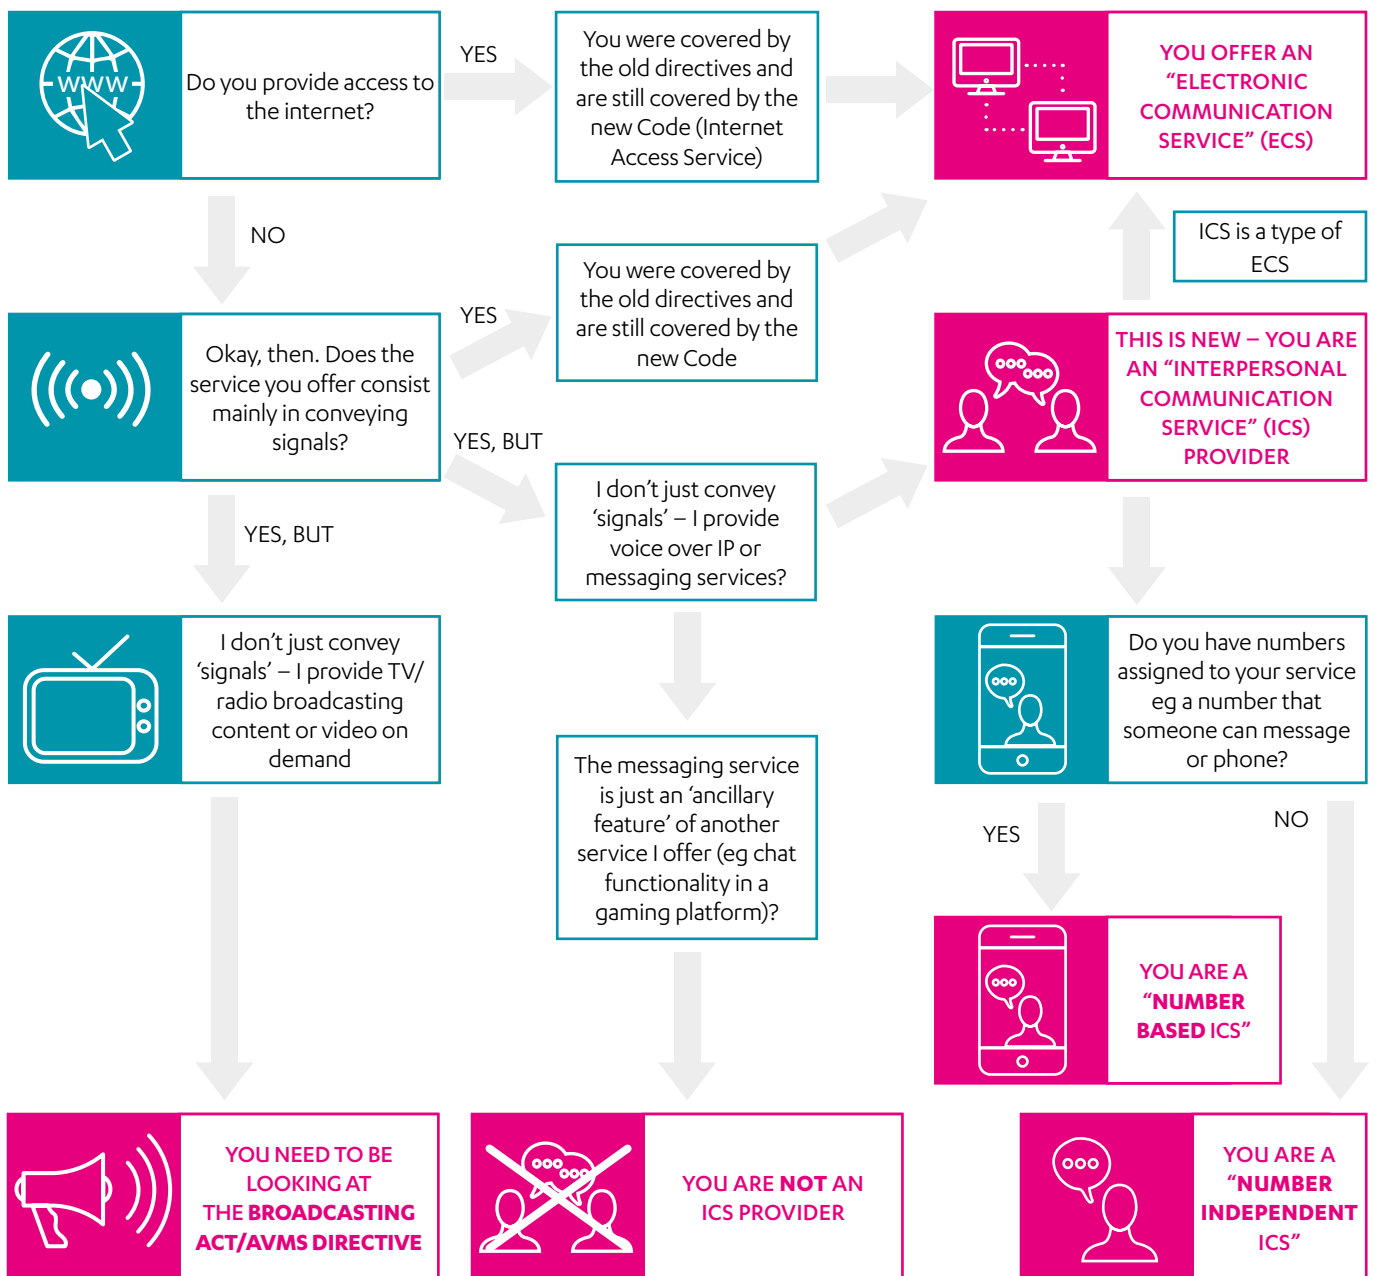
WWW

Do you provide access to the internet?

YES

You were covered by the old directives and are still covered by the new Code (Internet Access Service)

YOU OFFER AN "ELECTRONIC COMMUNICATION SERVICE" (ECS)

NO

ICS is a type of ECS

Okay, then. Does the service you offer consist mainly in conveying signals?

YES

You were covered by the old directives and are still covered by the new Code

THIS IS NEW – YOU ARE AN "INTERPERSONAL COMMUNICATION SERVICE" (ICS) PROVIDER

YES, BUT

I don't just convey 'signals' – I provide voice over IP or messaging services?

YES, BUT

I don't just convey 'signals' – I provide TV/ radio broadcasting content or video on demand

Do you have numbers assigned to your service eg a number that someone can message or phone?

The messaging service is just an 'ancillary feature' of another service I offer (eg chat functionality in a gaming platform)?

YES

NO

YOU ARE A "NUMBER BASED ICS"

YOU NEED TO BE LOOKING AT THE BROADCASTING ACT/AVMS DIRECTIVE

YOU ARE NOT AN ICS PROVIDER

YOU ARE A "NUMBER INDEPENDENT ICS"